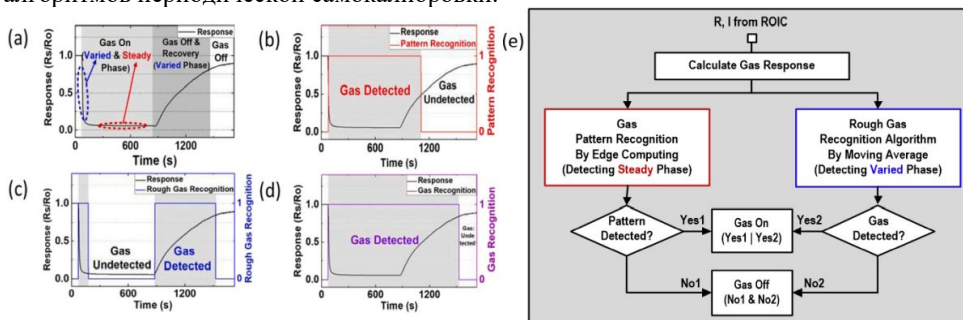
алгоритмов периодической самокалибровки.

(a)
Response
Gas On (Varied & Steady Phase)
Gas Off & Recovery (Varied Phase)
Gas Off
Response (Rs/Ro)
Time (s)
0 600 1200
0.0 0.5 1.0

(b)
Response
Pattern Recognition
Gas Detected
Gas Undetected
Response (Rs/Ro)
Pattern Recognition
Time (s)
0 600 1200
1 0

(c)
Response
Rough Gas Recognition
Gas Undetected
Gas Detected
Response (Rs/Ro)
Rough Gas Recognition
Time (s)
0 600 1200
1 0

(d)
Response
Gas Recognition
Gas Detected
Gas Undetected
Response (Rs/Ro)
Gas Recognition
Time (s)
0 600 1200
1 0

(e)
R, I from ROIC
Calculate Gas Response
Gas Pattern Recognition By Edge Computing (Detecting Steady Phase)
Rough Gas Recognition Algorithm By Moving Average (Detecting Varied Phase)
Pattern Detected?
Gas Detected?
Yes1
Yes2
Gas On (Yes1 | Yes2)
No1
No2
Gas Off (No1 & No2)